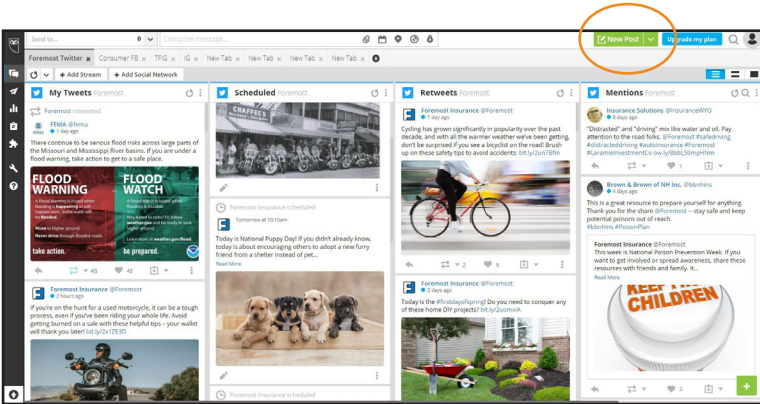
Send to... Compose message... New Post Upgrade my plan

Foremost Twitter Consumer FB TFIG IG New Tab New Tab New Tab New Tab

+ Add Stream + Add Social Network

My Tweets Foremost

Foremost retweeted

FEMA @fema
1 day ago

There continue to be serious flood risks across large parts of the Missouri and Mississippi River basins. If you are under a flood warning, take action to get to a safe place.

FLOOD WARNING
A flood warning is issued when flooding is happening or is about to happen.
Move to higher ground.
Never drive through flooded roads.
Take action.

FLOOD WATCH
A flood watch is issued when flooding is possible.
Be prepared to move to higher ground.
Listen for local alerts.
Learn more at weather.gov/flood
Be prepared.

45 43

Foremost Insurance @Foremost
2 hours ago

If you're on the hunt for a used motorcycle, it can be a tough process, even if you've been riding your whole life. Avoid getting burned on a sale with these helpful tips – your wallet will thank you later! bit.ly/2Z93D

Scheduled Foremost

Foremost Insurance scheduled
Tomorrow at 10:10am

Today is National Puppy Day! If you didn't already know, today is about encouraging others to adopt a new furry friend from a shelter instead of pet...
Read More

Foremost Insurance scheduled

Retweets Foremost

Foremost Insurance @Foremost
1 day ago

Cycling has grown significantly in popularity over the past decade, and with all the warmer weather we've been getting, don't be surprised if you see a bicyclist on the road! Brush up on these safety tips to avoid accidents: bit.ly/2un7BFm

2 5

Foremost Insurance @Foremost
3 days ago

Today is the #firstdayofspring! Do you need to conquer any of these home DIY projects? bit.ly/2uomxiA

Mentions Foremost

Insurance Solutions @InsuranceWYO
3 days ago

"Distracted" and "driving" mix like water and oil. Pay attention to the road folks. @Foremost #safedriving #distracteddriving #autoinsurance #Foremost #LaramieInvestmentCo ow.ly/8bbL30mpHNn

Brown & Brown of NH Inc. @bbnhins
4 days ago

This is a great resource to prepare yourself for anything. Thank you for the share @Foremost – stay safe and keep potential poisons out of reach. #bbnhins #PoisonPlan

Foremost Insurance @Foremost
This week is National Poison Prevention Week. If you want to get involved or spread awareness, share these resources with friends and family. I...
Read More

KEEP AWAY FROM CHILDREN

2